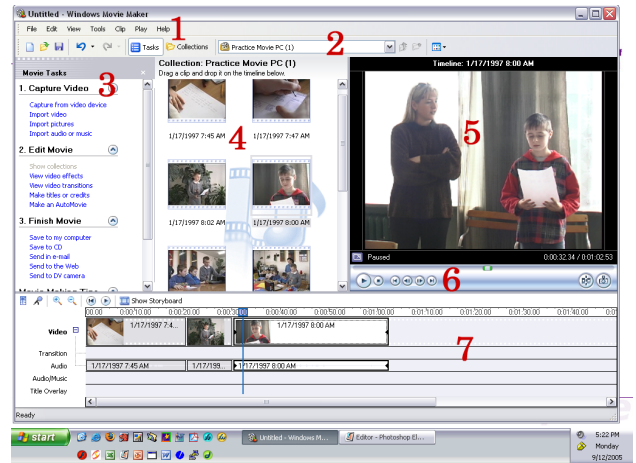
Untitled - Windows Movie Maker

File Edit View Tools Clip Play Help

1

Tasks Collections Practice Movie PC (1)

2

Movie Tasks

3

1. Capture Video

Capture from video device
Import video
Import pictures
Import audio or music

2. Edit Movie

Show collections
View video effects
View video transitions
Make titles or credits
Make an AutoMovie

3. Finish Movie

Save to my computer
Save to CD
Send in e-mail
Send to the Web
Send to DV camera

Movie Making Tips

Collection: Practice Movie PC (1)
Drag a clip and drop it on the timeline below.

1/17/1997 7:45 AM
1/17/1997 7:47 AM
1/17/1997 8:02 AM
1/17/1997 8:00 AM

4

Timeline: 1/17/1997 8:00 AM

5

Paused 0:00:32.34 / 0:01:02.53

6

Show Storyboard

0:00 0:00:10.00 0:00:20.00 0:00:30.00 0:00:40.00 0:00:50.00 0:01:00.00 0:01:10.00 0:01:20.00 0:01:30.00 0:01:40.00

Video 1/17/1997 7:4... 1/17/1997 8:00 AM
Transition
Audio 1/17/1997 7:45 AM 1/17/199... 1/17/1997 8:00 AM
Audio/Music
Title Overlay

7

Ready

start Untitled - Windows M... Editor - Photoshop El...

5:22 PM
Monday
9/12/2005